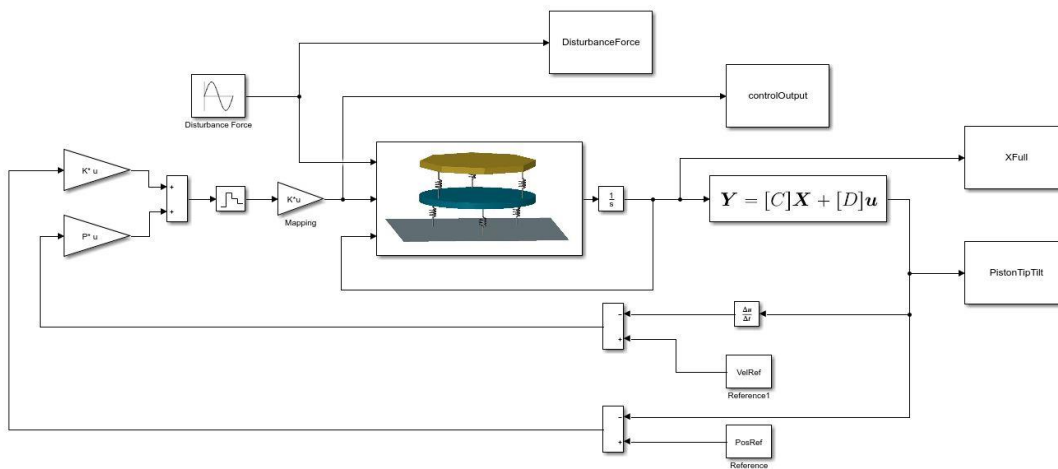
DisturbanceForce

Disturbance Force

controlOutput

K* u

+
+

K*u

Mapping

$\frac{1}{s}$

$\boldsymbol{Y} = [C]\boldsymbol{X} + [D]\boldsymbol{u}$

XFull

P* u

PistonTipTilt

-
+

$\frac{\Delta u}{\Delta t}$

VelRef

Reference1

-
+

PosRef

Reference